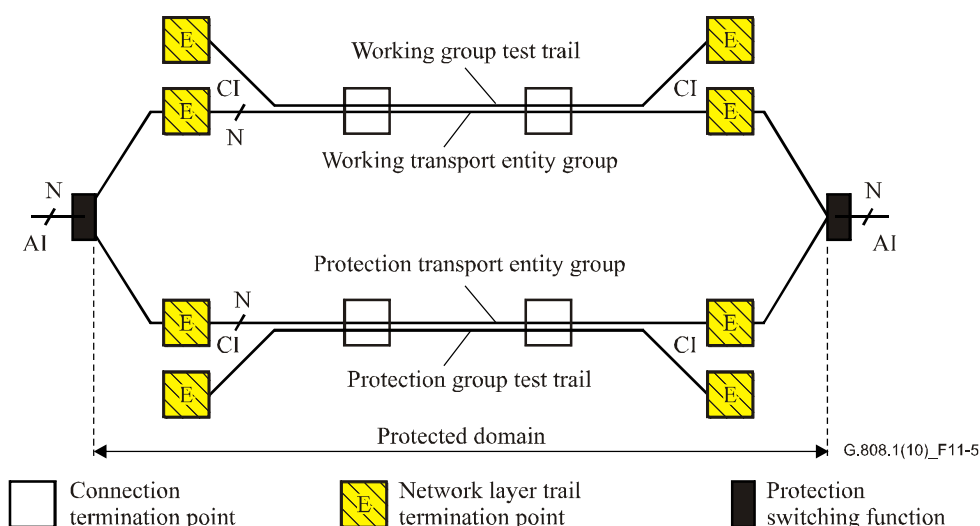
E
E
CI
N
Working group test trail
Working transport entity group
E
CI
E
N
AI
N
AI
Protection transport entity group
E
N
CI
E
Protection group test trail
E
CI
E
Protected domain
G.808.1(10)_F11-5

Connection termination point
E Network layer trail termination point
Protection switching function